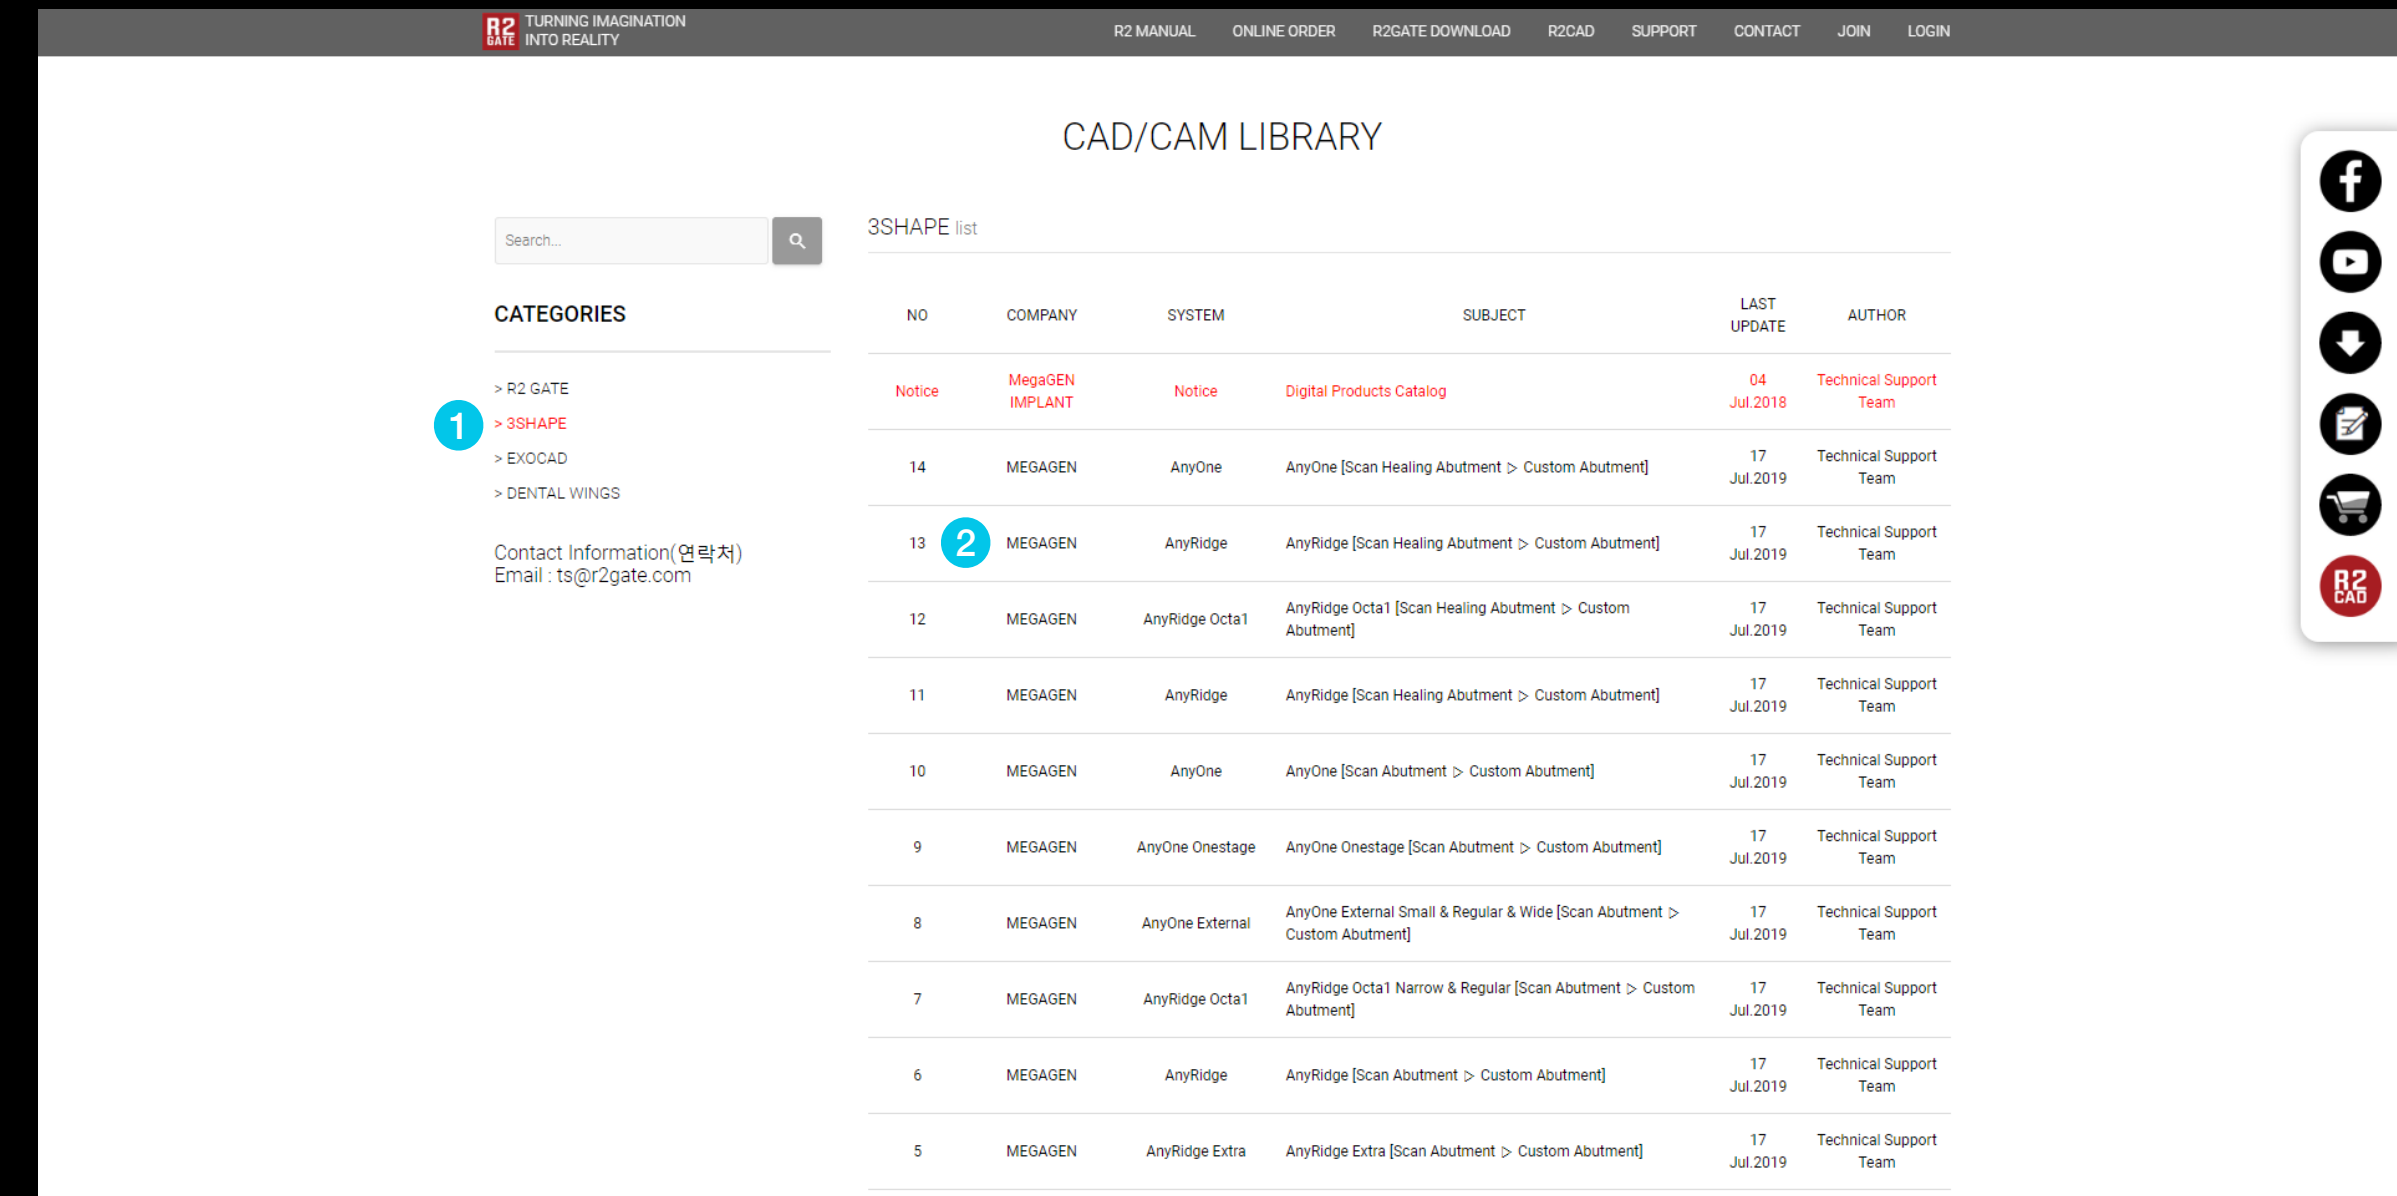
R2 GATE TURNING IMAGINATION INTO REALITY

R2 MANUAL ONLINE ORDER R2GATE DOWNLOAD R2CAD SUPPORT CONTACT JOIN LOGIN

CAD/CAM LIBRARY

Search...

CATEGORIES

> R2 GATE
1
> 3SHAPE
> EXOCAD
> DENTAL WINGS

Contact Information(연락처)
Email : ts@r2gate.com

3SHAPE list

| NO | COMPANY | SYSTEM | SUBJECT | LAST UPDATE | AUTHOR |
|---|---|---|---|---|---|
| Notice | MegaGEN IMPLANT | Notice | Digital Products Catalog | 04 Jul.2018 | Technical Support Team |
| 14 | MEGAGEN | AnyOne | AnyOne [Scan Healing Abutment ▷ Custom Abutment] | 17 Jul.2019 | Technical Support Team |
| 13 | 2 MEGAGEN | AnyRidge | AnyRidge [Scan Healing Abutment ▷ Custom Abutment] | 17 Jul.2019 | Technical Support Team |
| 12 | MEGAGEN | AnyRidge Octa1 | AnyRidge Octa1 [Scan Healing Abutment ▷ Custom Abutment] | 17 Jul.2019 | Technical Support Team |
| 11 | MEGAGEN | AnyRidge | AnyRidge [Scan Healing Abutment ▷ Custom Abutment] | 17 Jul.2019 | Technical Support Team |
| 10 | MEGAGEN | AnyOne | AnyOne [Scan Abutment ▷ Custom Abutment] | 17 Jul.2019 | Technical Support Team |
| 9 | MEGAGEN | AnyOne Onestage | AnyOne Onestage [Scan Abutment ▷ Custom Abutment] | 17 Jul.2019 | Technical Support Team |
| 8 | MEGAGEN | AnyOne External | AnyOne External Small & Regular & Wide [Scan Abutment ▷ Custom Abutment] | 17 Jul.2019 | Technical Support Team |
| 7 | MEGAGEN | AnyRidge Octa1 | AnyRidge Octa1 Narrow & Regular [Scan Abutment ▷ Custom Abutment] | 17 Jul.2019 | Technical Support Team |
| 6 | MEGAGEN | AnyRidge | AnyRidge [Scan Abutment ▷ Custom Abutment] | 17 Jul.2019 | Technical Support Team |
| 5 | MEGAGEN | AnyRidge Extra | AnyRidge Extra [Scan Abutment ▷ Custom Abutment] | 17 Jul.2019 | Technical Support Team |

R2 CAD